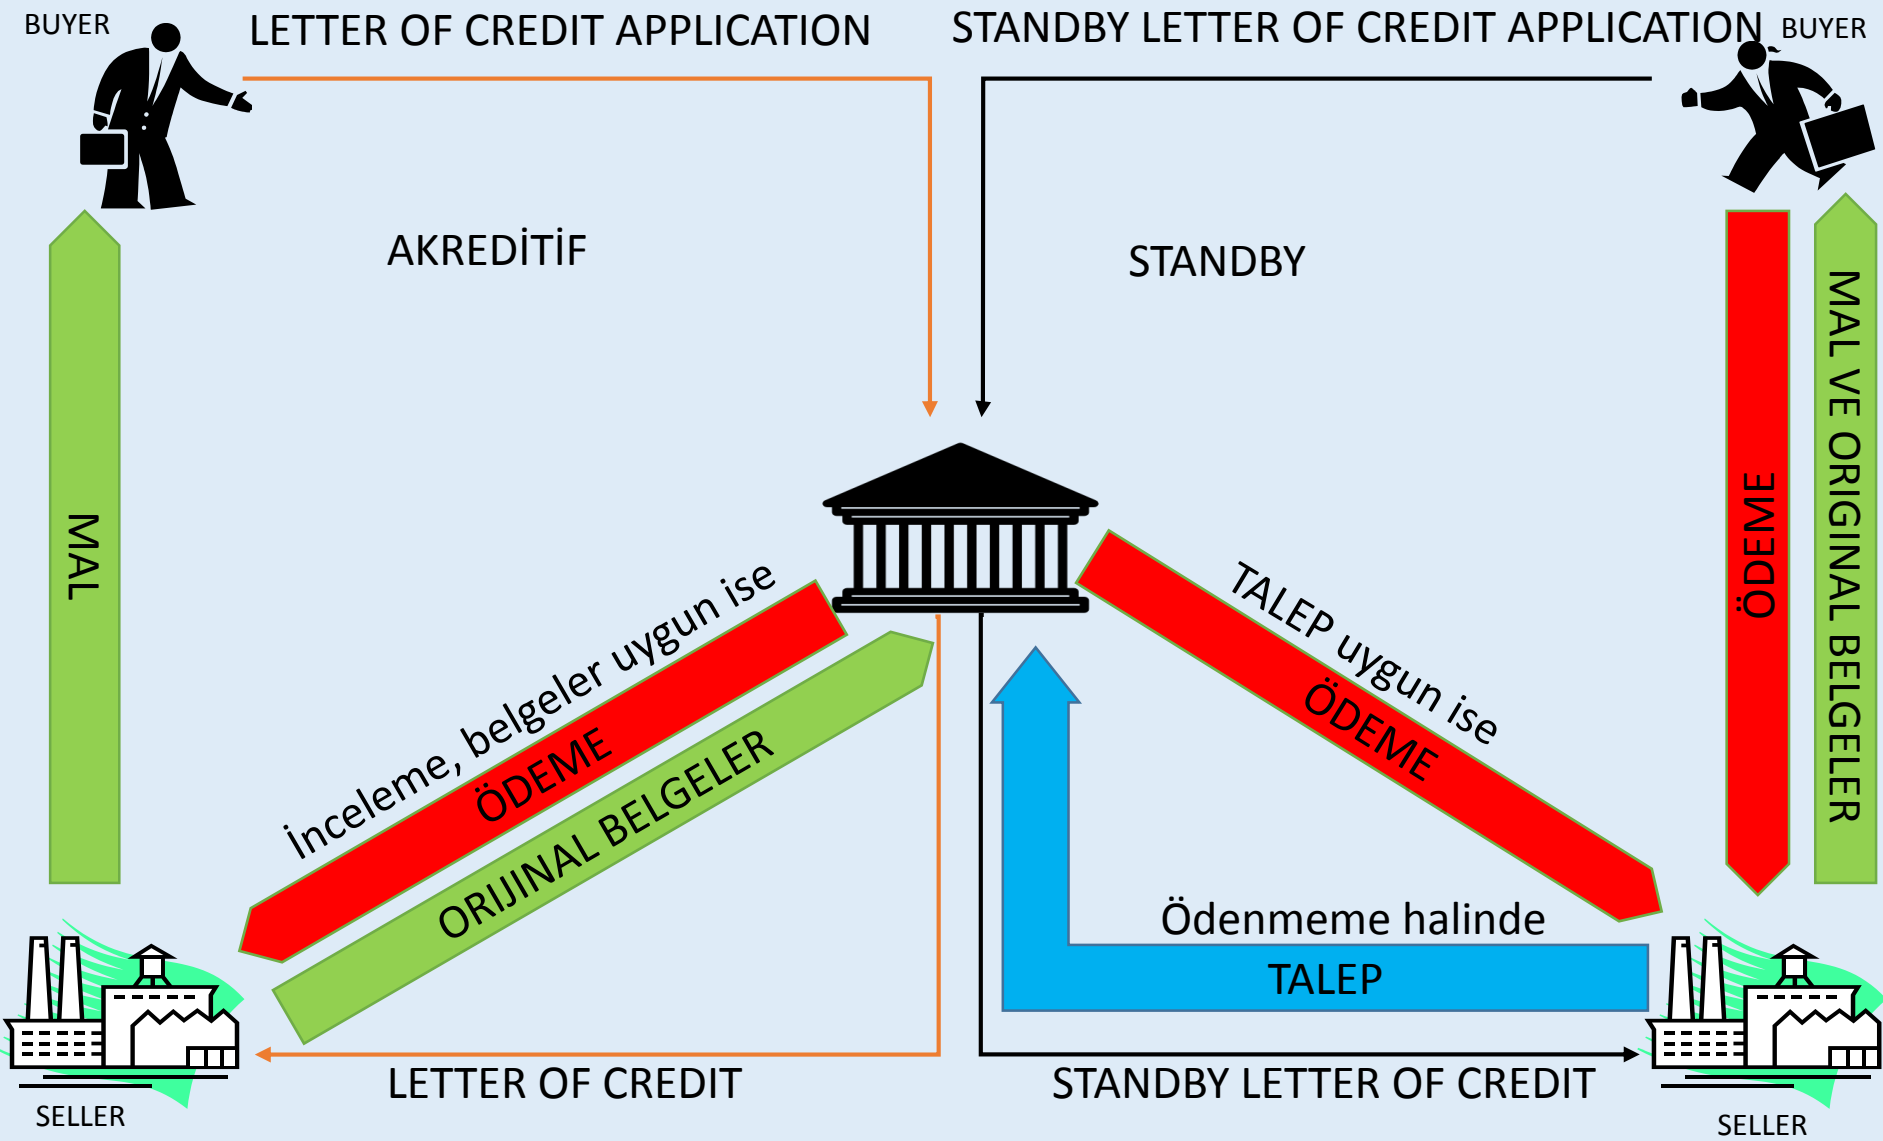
BUYER

LETTER OF CREDIT APPLICATION

STANDBY LETTER OF CREDIT APPLICATION

BUYER

AKREDİTİF

STANDBY

MAL

ÖDEME

MAL VE ORIGINAL BELGELER

İnceleme, belgeler uygun ise

ÖDEME

ORIJINAL BELGELER

TALEP uygun ise

ÖDEME

Ödenmeme halinde

TALEP

SELLER

LETTER OF CREDIT

STANDBY LETTER OF CREDIT

SELLER